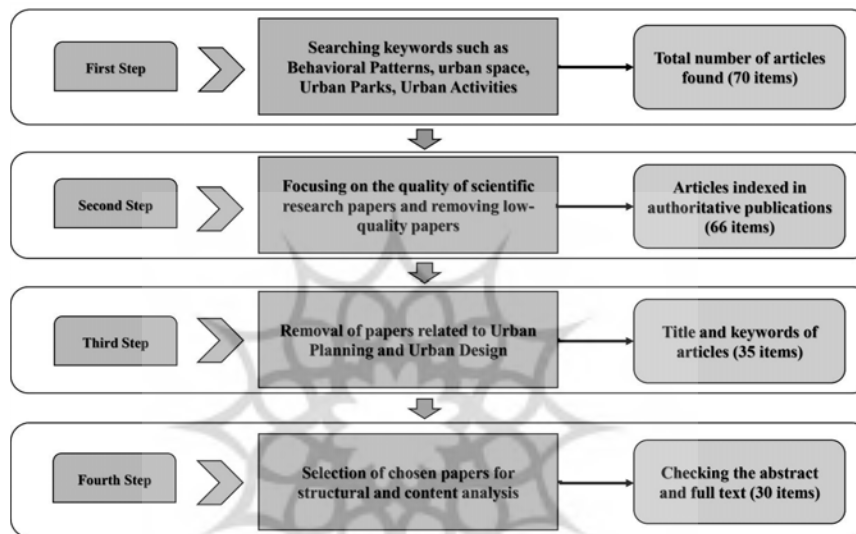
First Step

Searching keywords such as Behavioral Patterns, urban space, Urban Parks, Urban Activities

Total number of articles found (70 items)

Second Step

Focusing on the quality of scientific research papers and removing low-quality papers

Articles indexed in authoritative publications (66 items)

Third Step

Removal of papers related to Urban Planning and Urban Design

Title and keywords of articles (35 items)

Fourth Step

Selection of chosen papers for structural and content analysis

Checking the abstract and full text (30 items)